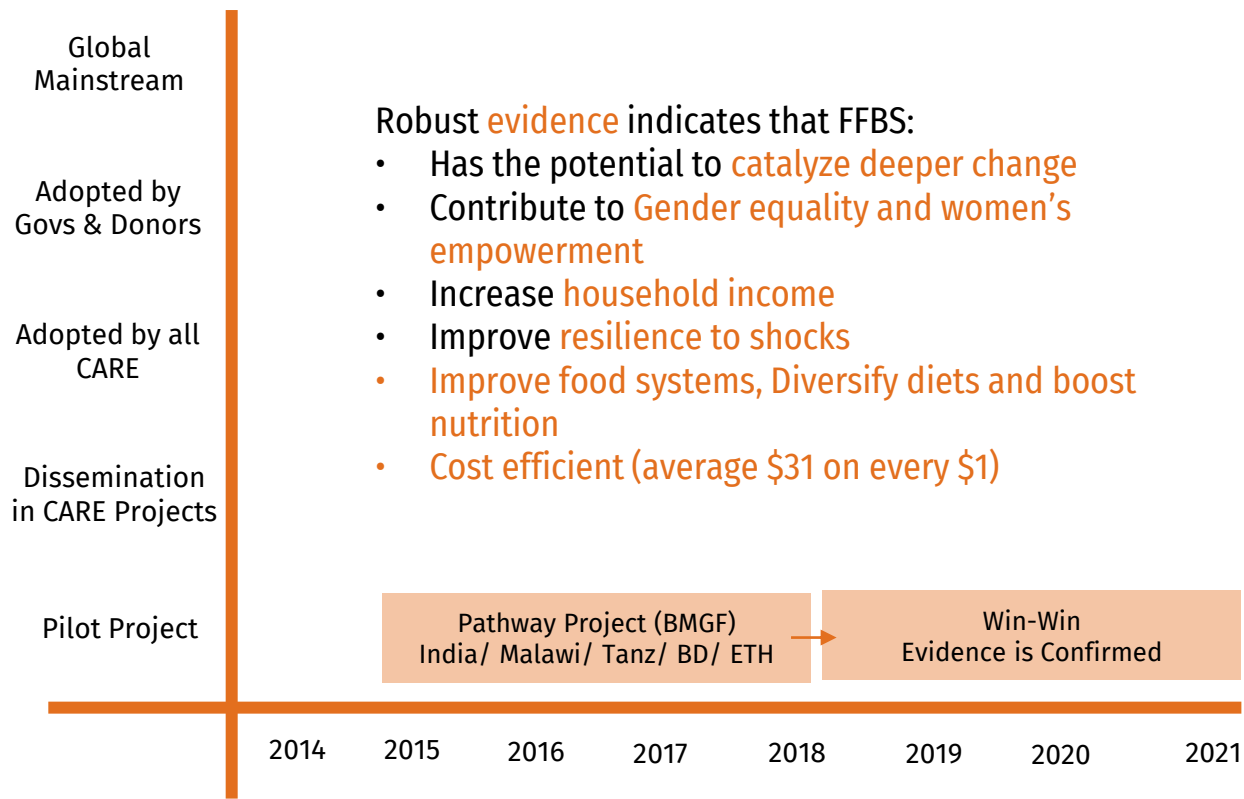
Global Mainstream

Adopted by Govs & Donors

Adopted by all CARE

Dissemination in CARE Projects

Pilot Project

Robust evidence indicates that FFBS:
• Has the potential to catalyze deeper change
• Contribute to Gender equality and women's empowerment
• Increase household income
• Improve resilience to shocks
• Improve food systems, Diversify diets and boost nutrition
• Cost efficient (average $31 on every $1)

Pathway Project (BMGF)
India/ Malawi/ Tanz/ BD/ ETH

Win-Win
Evidence is Confirmed

2014 2015 2016 2017 2018 2019 2020 2021